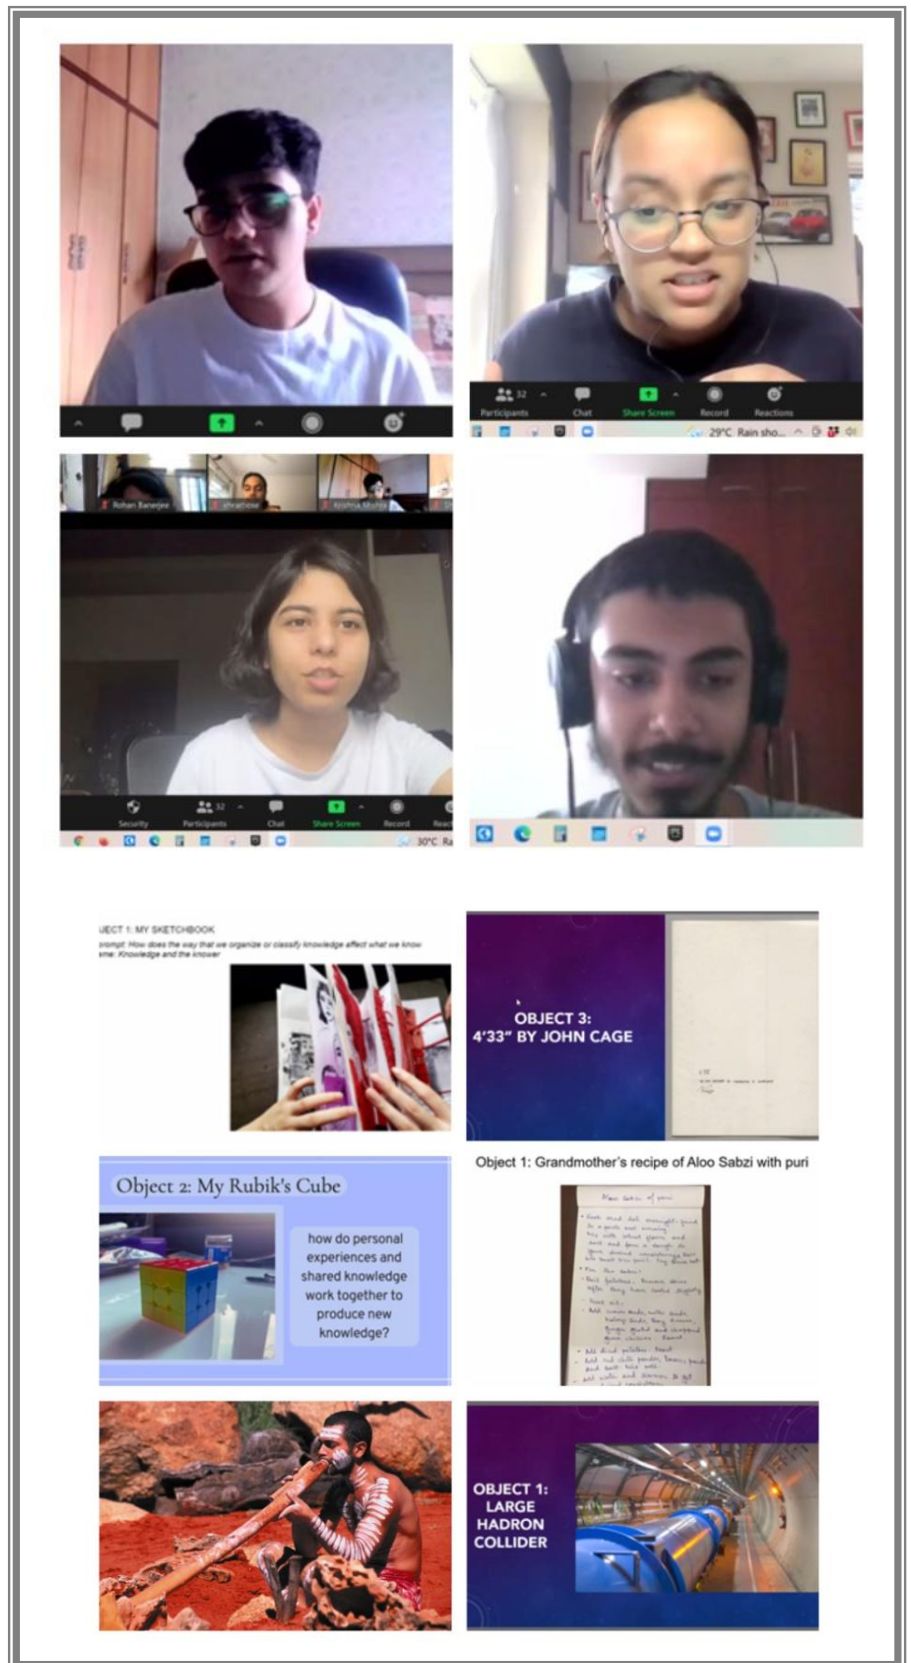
32
Participants
Chat
Share Screen
Record
Reactions
29°C Rain sho...

Rohan Banerjee
Aashna Mehta

Security
32
Participants
Chat
Share Screen
Record
Reac
30°C Ra

JECT 1: MY SKETCHBOOK
rompt: How does the way that we organize or classify knowledge affect what we know
eme: Knowledge and the knower

OBJECT 3:
4'33" BY JOHN CAGE

Object 2: My Rubik's Cube

how do personal experiences and shared knowledge work together to produce new knowledge?

Object 1: Grandmother's recipe of Aloo Sabzi with puri

Aloo Sabzi & puri

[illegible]

OBJECT 1:
LARGE
HADRON
COLLIDER